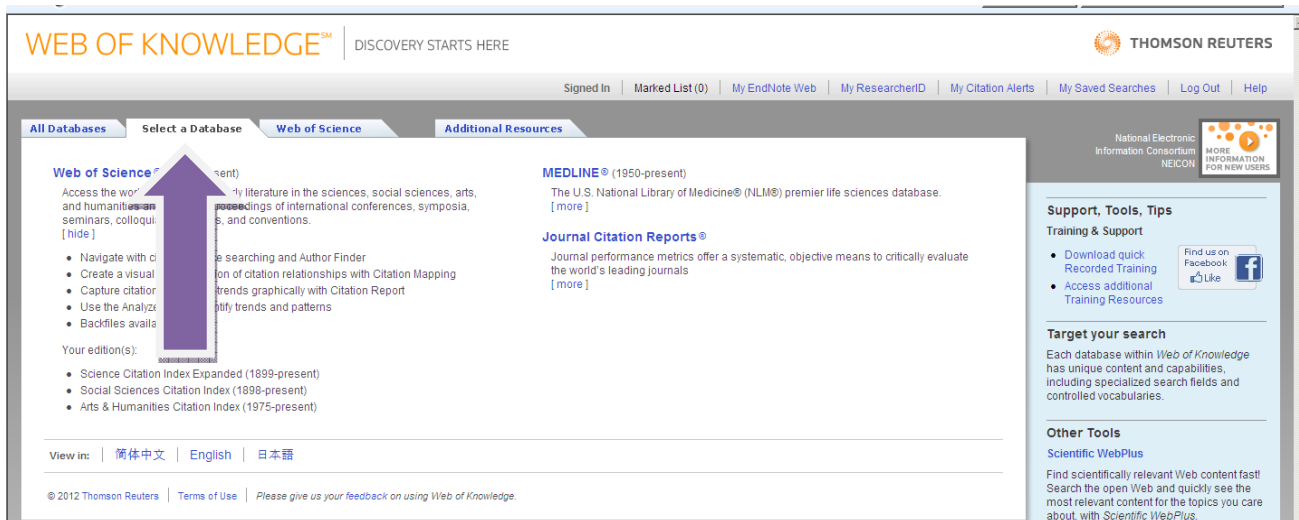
WEB OF KNOWLEDGE℠ | DISCOVERY STARTS HERE

THOMSON REUTERS

Signed In | Marked List (0) | My EndNote Web | My ResearcherID | My Citation Alerts | My Saved Searches | Log Out | Help

All Databases | Select a Database | Web of Science | Additional Resources

National Electronic Information Consortium NEICON

MORE INFORMATION FOR NEW USERS

Web of Science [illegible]sent)

Access the wor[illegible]dy literature in the sciences, social sciences, arts, and humanities a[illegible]oceedings of international conferences, symposia, seminars, colloqu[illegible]s, and conventions.
[ hide ]

- Navigate with c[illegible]e searching and Author Finder
- Create a visual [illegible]ion of citation relationships with Citation Mapping
- Capture citatio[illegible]trends graphically with Citation Report
- Use the Analyze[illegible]ntify trends and patterns
- Backfiles availa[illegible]

Your edition(s):

- Science Citation Index Expanded (1899-present)
- Social Sciences Citation Index (1898-present)
- Arts & Humanities Citation Index (1975-present)

MEDLINE® (1950-present)

The U.S. National Library of Medicine® (NLM®) premier life sciences database.
[ more ]

Journal Citation Reports®

Journal performance metrics offer a systematic, objective means to critically evaluate the world's leading journals
[ more ]

Support, Tools, Tips

Training & Support

- Download quick Recorded Training
- Access additional Training Resources

Find us on Facebook Like

Target your search

Each database within Web of Knowledge has unique content and capabilities, including specialized search fields and controlled vocabularies.

Other Tools

Scientific WebPlus

Find scientifically relevant Web content fast! Search the open Web and quickly see the most relevant content for the topics you care about, with Scientific WebPlus.

View in: | 简体中文 | English | 日本語

© 2012 Thomson Reuters | Terms of Use | Please give us your feedback on using Web of Knowledge.